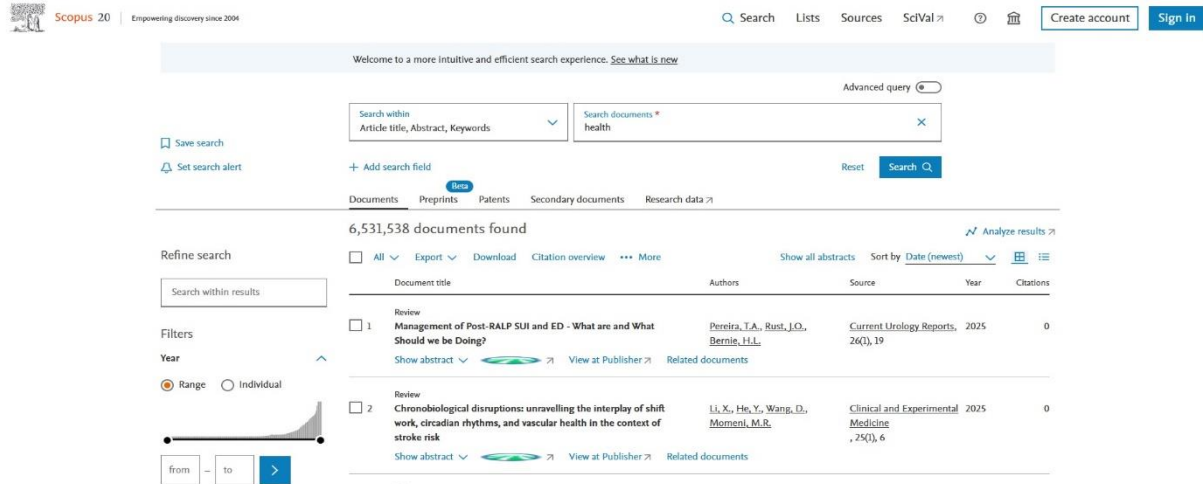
Scopus 20 | Empowering discovery since 2004

Search Lists Sources SciVal ↗ Create account Sign in

Welcome to a more intuitive and efficient search experience. See what is new

Advanced query

Save search

Set search alert

Search within
Article title, Abstract, Keywords

Search documents *
health

+ Add search field

Reset Search

Documents Preprints Beta Patents Secondary documents Research data ↗

6,531,538 documents found

Analyze results ↗

Refine search

Search within results

Filters

Year

Range Individual

from – to

All Export Download Citation overview ••• More

Show all abstracts Sort by Date (newest)

| | Document title | Authors | Source | Year | Citations |
|---|---|---|---|---|---|
| 1 | Review<br>Management of Post-RALP SUI and ED - What are and What Should we be Doing?<br>Show abstract ↗ View at Publisher ↗ Related documents | Pereira, T.A., Rust, J.O., Bernie, H.L. | Current Urology Reports, 26(1), 19 | 2025 | 0 |
| 2 | Review<br>Chronobiological disruptions: unravelling the interplay of shift work, circadian rhythms, and vascular health in the context of stroke risk<br>Show abstract ↗ View at Publisher ↗ Related documents | Li, X., He, Y., Wang, D., Momeni, M.R. | Clinical and Experimental Medicine , 25(1), 6 | 2025 | 0 |